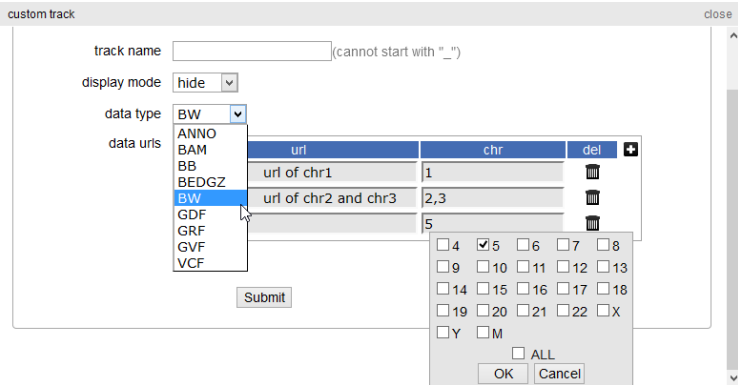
custom track

close

track name (cannot start with "_")

display mode hide

data type BW

ANNO
BAM
BB
BEDGZ
BW
GDF
GRF
GVF
VCF

data urls

| url | chr | del |
|---|---|---|
| url of chr1 | 1 | |
| url of chr2 and chr3 | 2,3 | |
| | 5 | |

4 5 6 7 8
9 10 11 12 13
14 15 16 17 18
19 20 21 22 X
Y M
ALL
OK Cancel

Submit